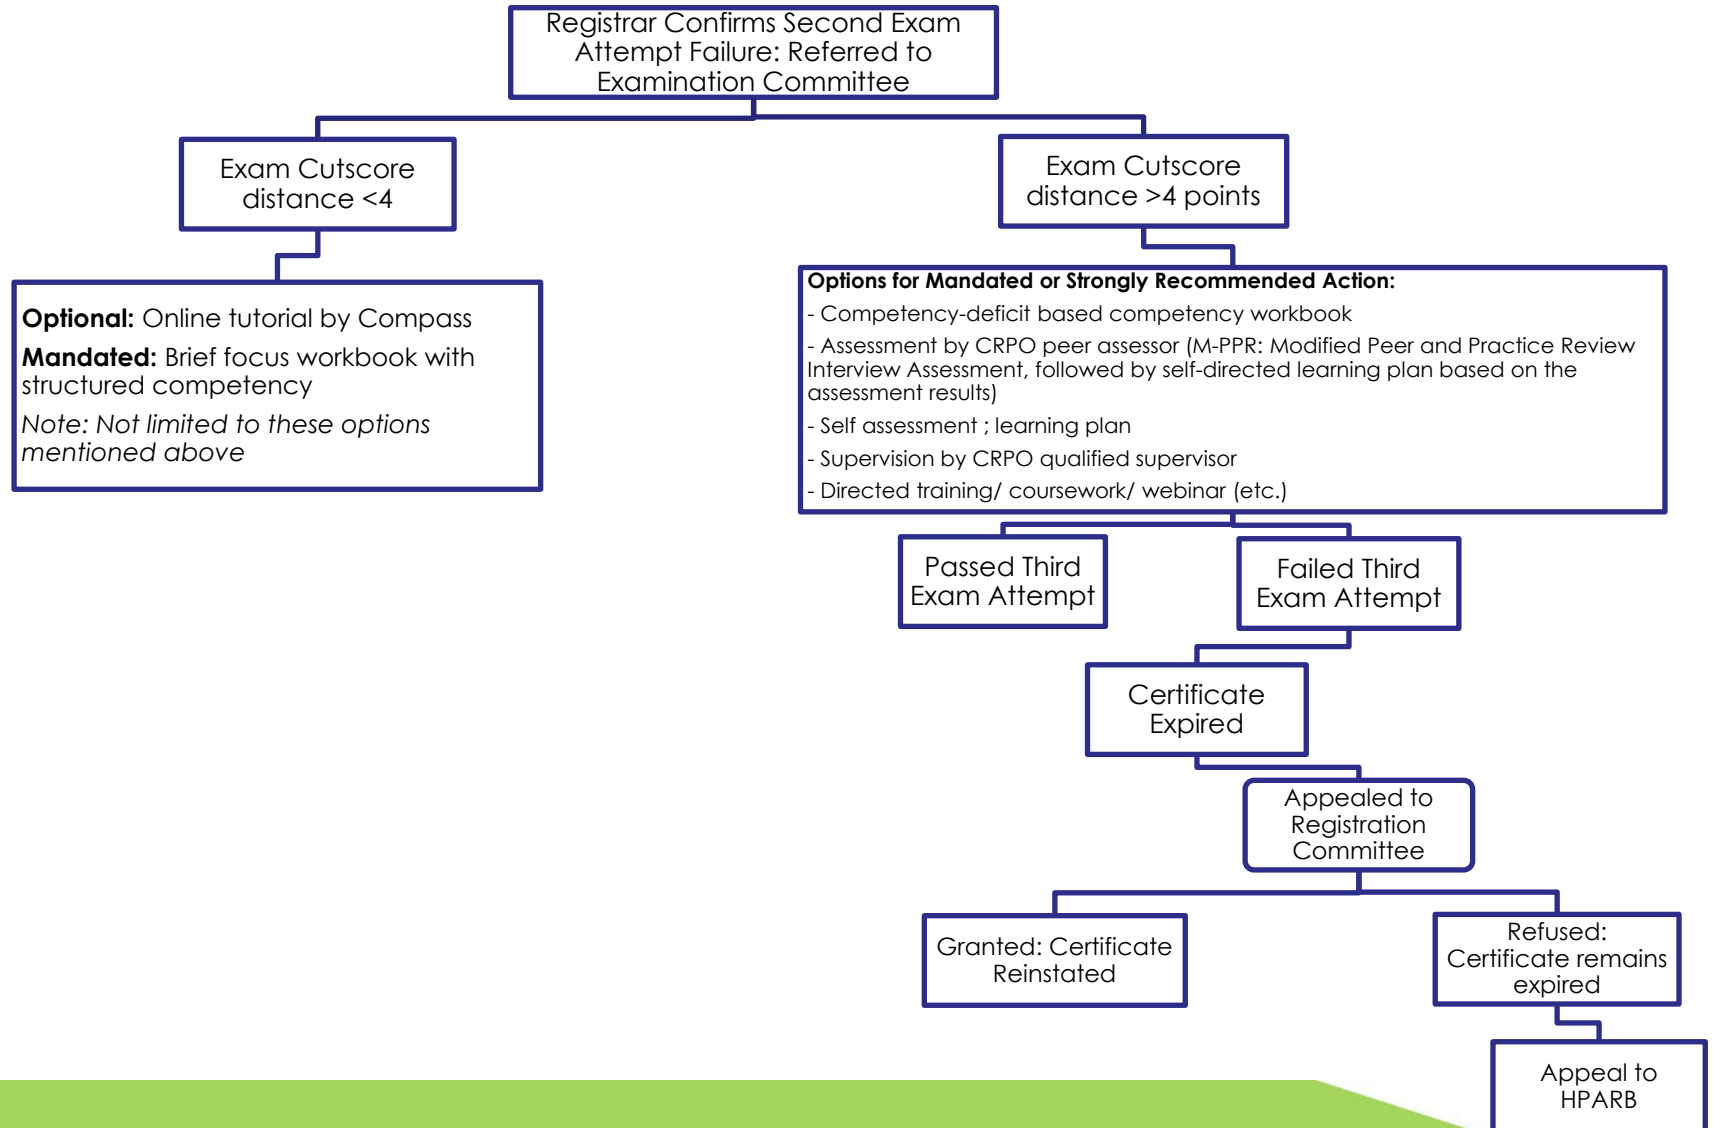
Registrar Confirms Second Exam Attempt Failure: Referred to Examination Committee

Exam Cutscore distance <4

Optional: Online tutorial by Compass

Mandated: Brief focus workbook with structured competency

Note: Not limited to these options mentioned above

Exam Cutscore distance >4 points

Options for Mandated or Strongly Recommended Action:
- Competency-deficit based competency workbook
- Assessment by CRPO peer assessor (M-PPR: Modified Peer and Practice Review Interview Assessment, followed by self-directed learning plan based on the assessment results)
- Self assessment ; learning plan
- Supervision by CRPO qualified supervisor
- Directed training/ coursework/ webinar (etc.)

Passed Third Exam Attempt

Failed Third Exam Attempt

Certificate Expired

Appealed to Registration Committee

Granted: Certificate Reinstated

Refused: Certificate remains expired

Appeal to HPARB